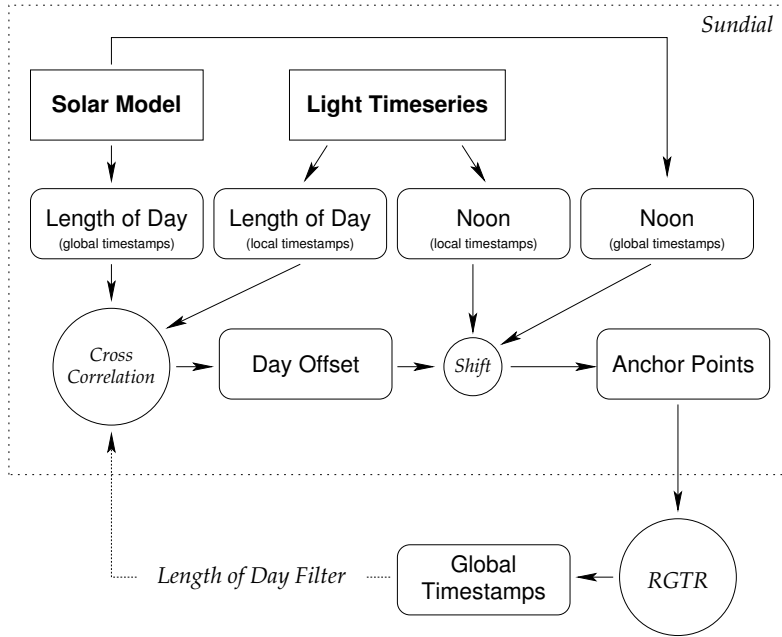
Sundial

Solar Model

Light Timeseries

Length of Day
(global timestamps)

Length of Day
(local timestamps)

Noon
(local timestamps)

Noon
(global timestamps)

Cross Correlation

Day Offset

Shift

Anchor Points

RGTR

Global Timestamps

Length of Day Filter